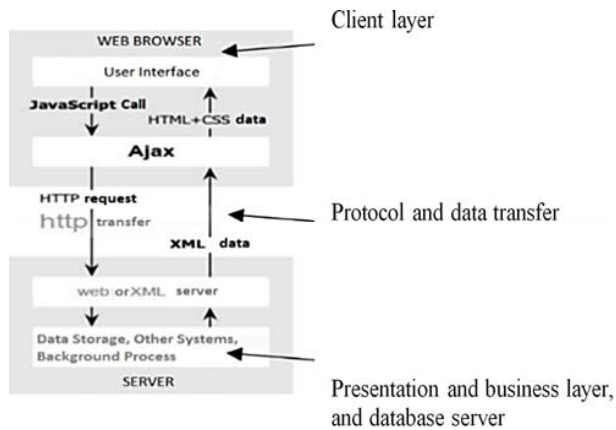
Client layer

WEB BROWSER

User Interface

JavaScript Call

HTML+CSS data

Ajax

HTTP request

http transfer

Protocol and data transfer

XML data

web orXML server

Data Storage, Other Systems, Background Process

SERVER

Presentation and business layer, and database server